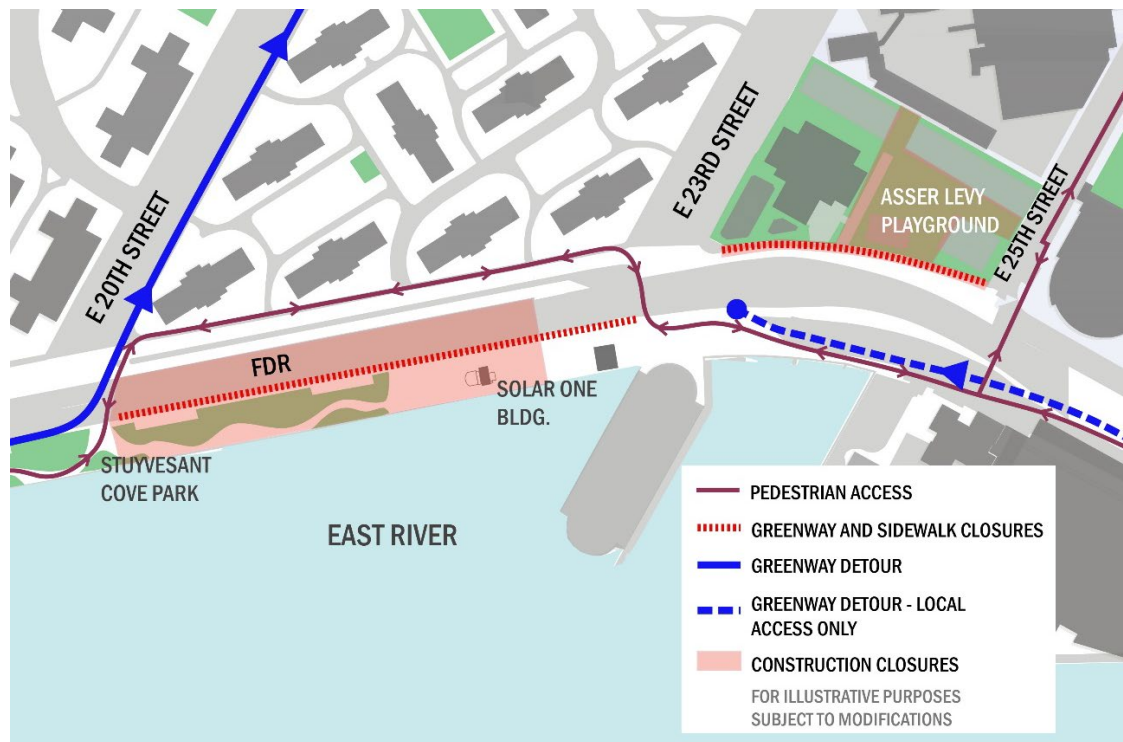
E 20TH STREET

E 23RD STREET

ASSER LEVY PLAYGROUND

E 25TH STREET

FDR

SOLAR ONE BLDG.

STUYVESANT COVE PARK

EAST RIVER

PEDESTRIAN ACCESS

GREENWAY AND SIDEWALK CLOSURES

GREENWAY DETOUR

GREENWAY DETOUR - LOCAL ACCESS ONLY

CONSTRUCTION CLOSURES

FOR ILLUSTRATIVE PURPOSES SUBJECT TO MODIFICATIONS